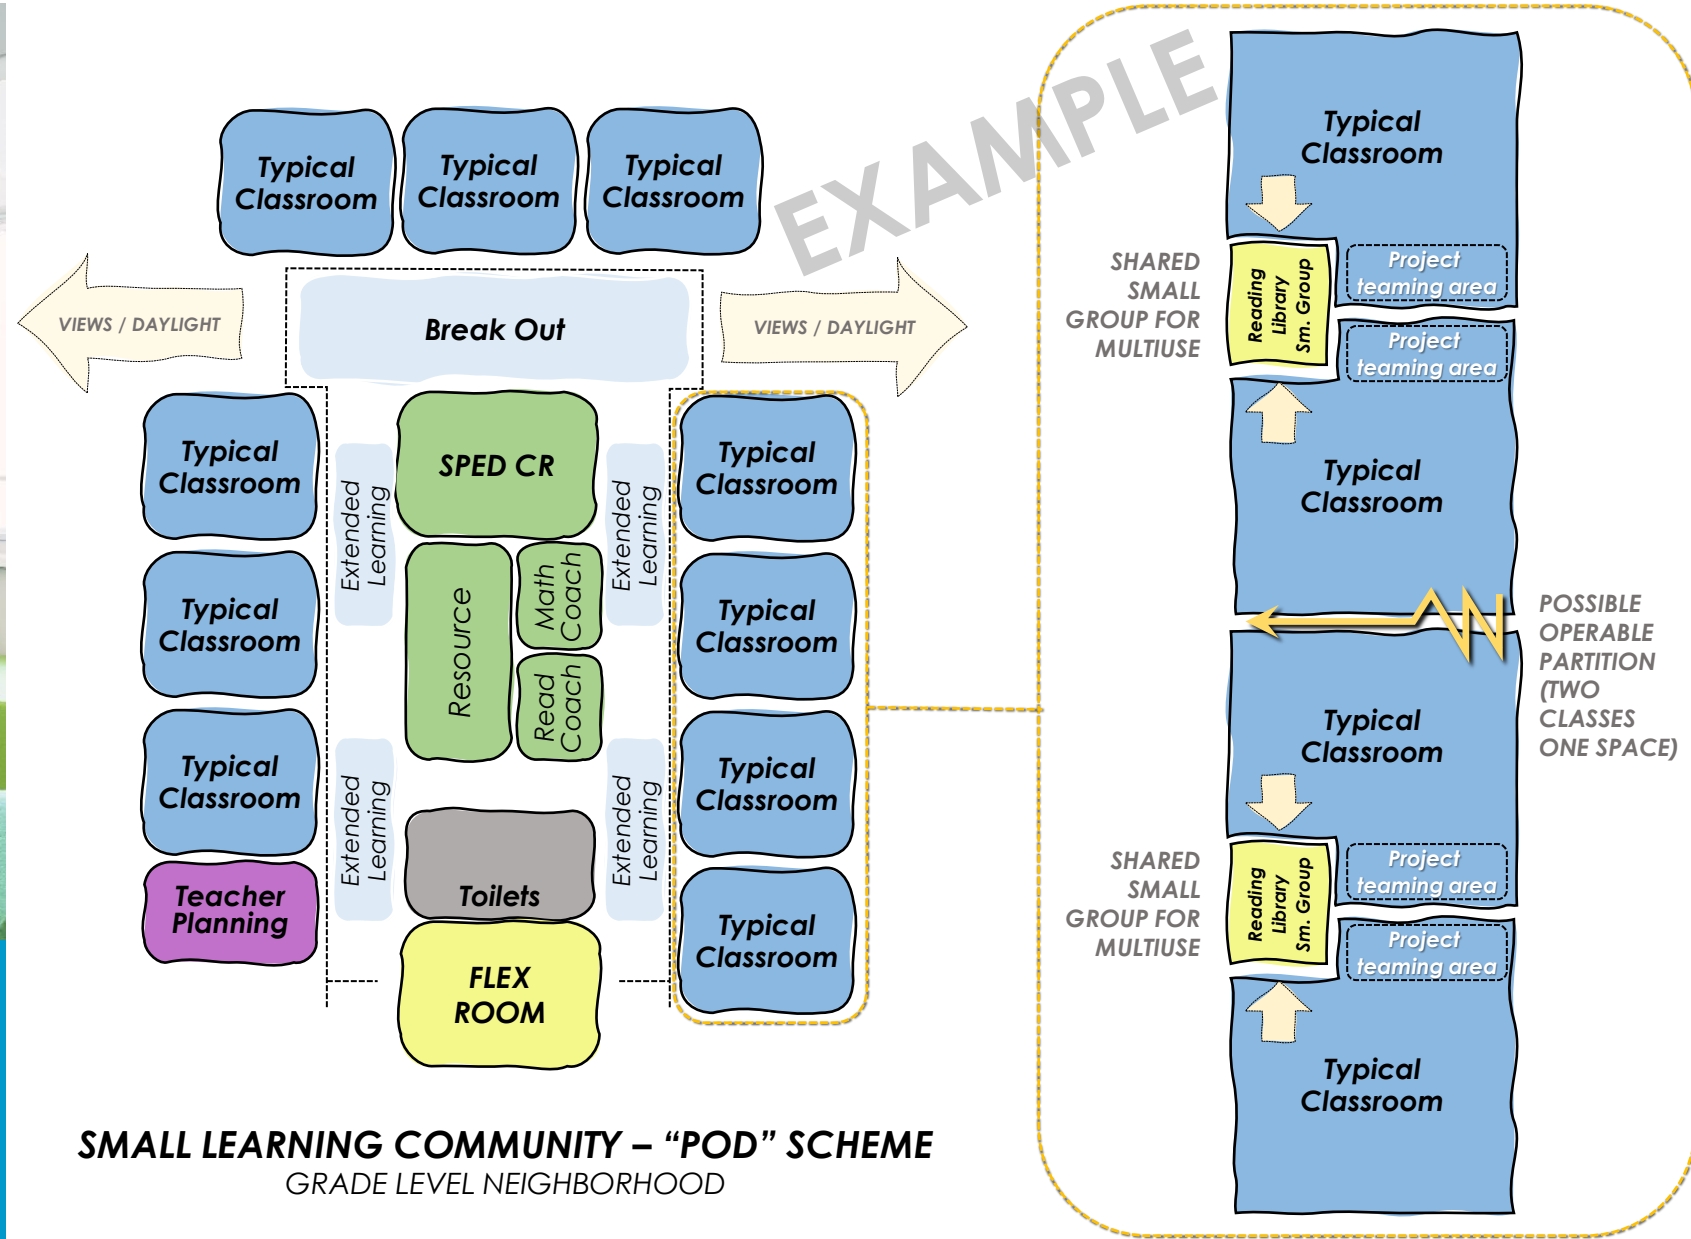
EXAMPLE

Typical Classroom

Typical Classroom

Typical Classroom

VIEWS / DAYLIGHT

Break Out

VIEWS / DAYLIGHT

Typical Classroom

Extended Learning

SPED CR

Extended Learning

Typical Classroom

Typical Classroom

Resource

Math Coach

Read Coach

Typical Classroom

Typical Classroom

Extended Learning

Toilets

Extended Learning

Typical Classroom

Teacher Planning

FLEX ROOM

Typical Classroom

SMALL LEARNING COMMUNITY – "POD" SCHEME
GRADE LEVEL NEIGHBORHOOD

Typical Classroom

SHARED SMALL GROUP FOR MULTIUSE

Reading Library Sm. Group

Project teaming area

Project teaming area

Typical Classroom

POSSIBLE OPERABLE PARTITION (TWO CLASSES ONE SPACE)

Typical Classroom

SHARED SMALL GROUP FOR MULTIUSE

Reading Library Sm. Group

Project teaming area

Project teaming area

Typical Classroom